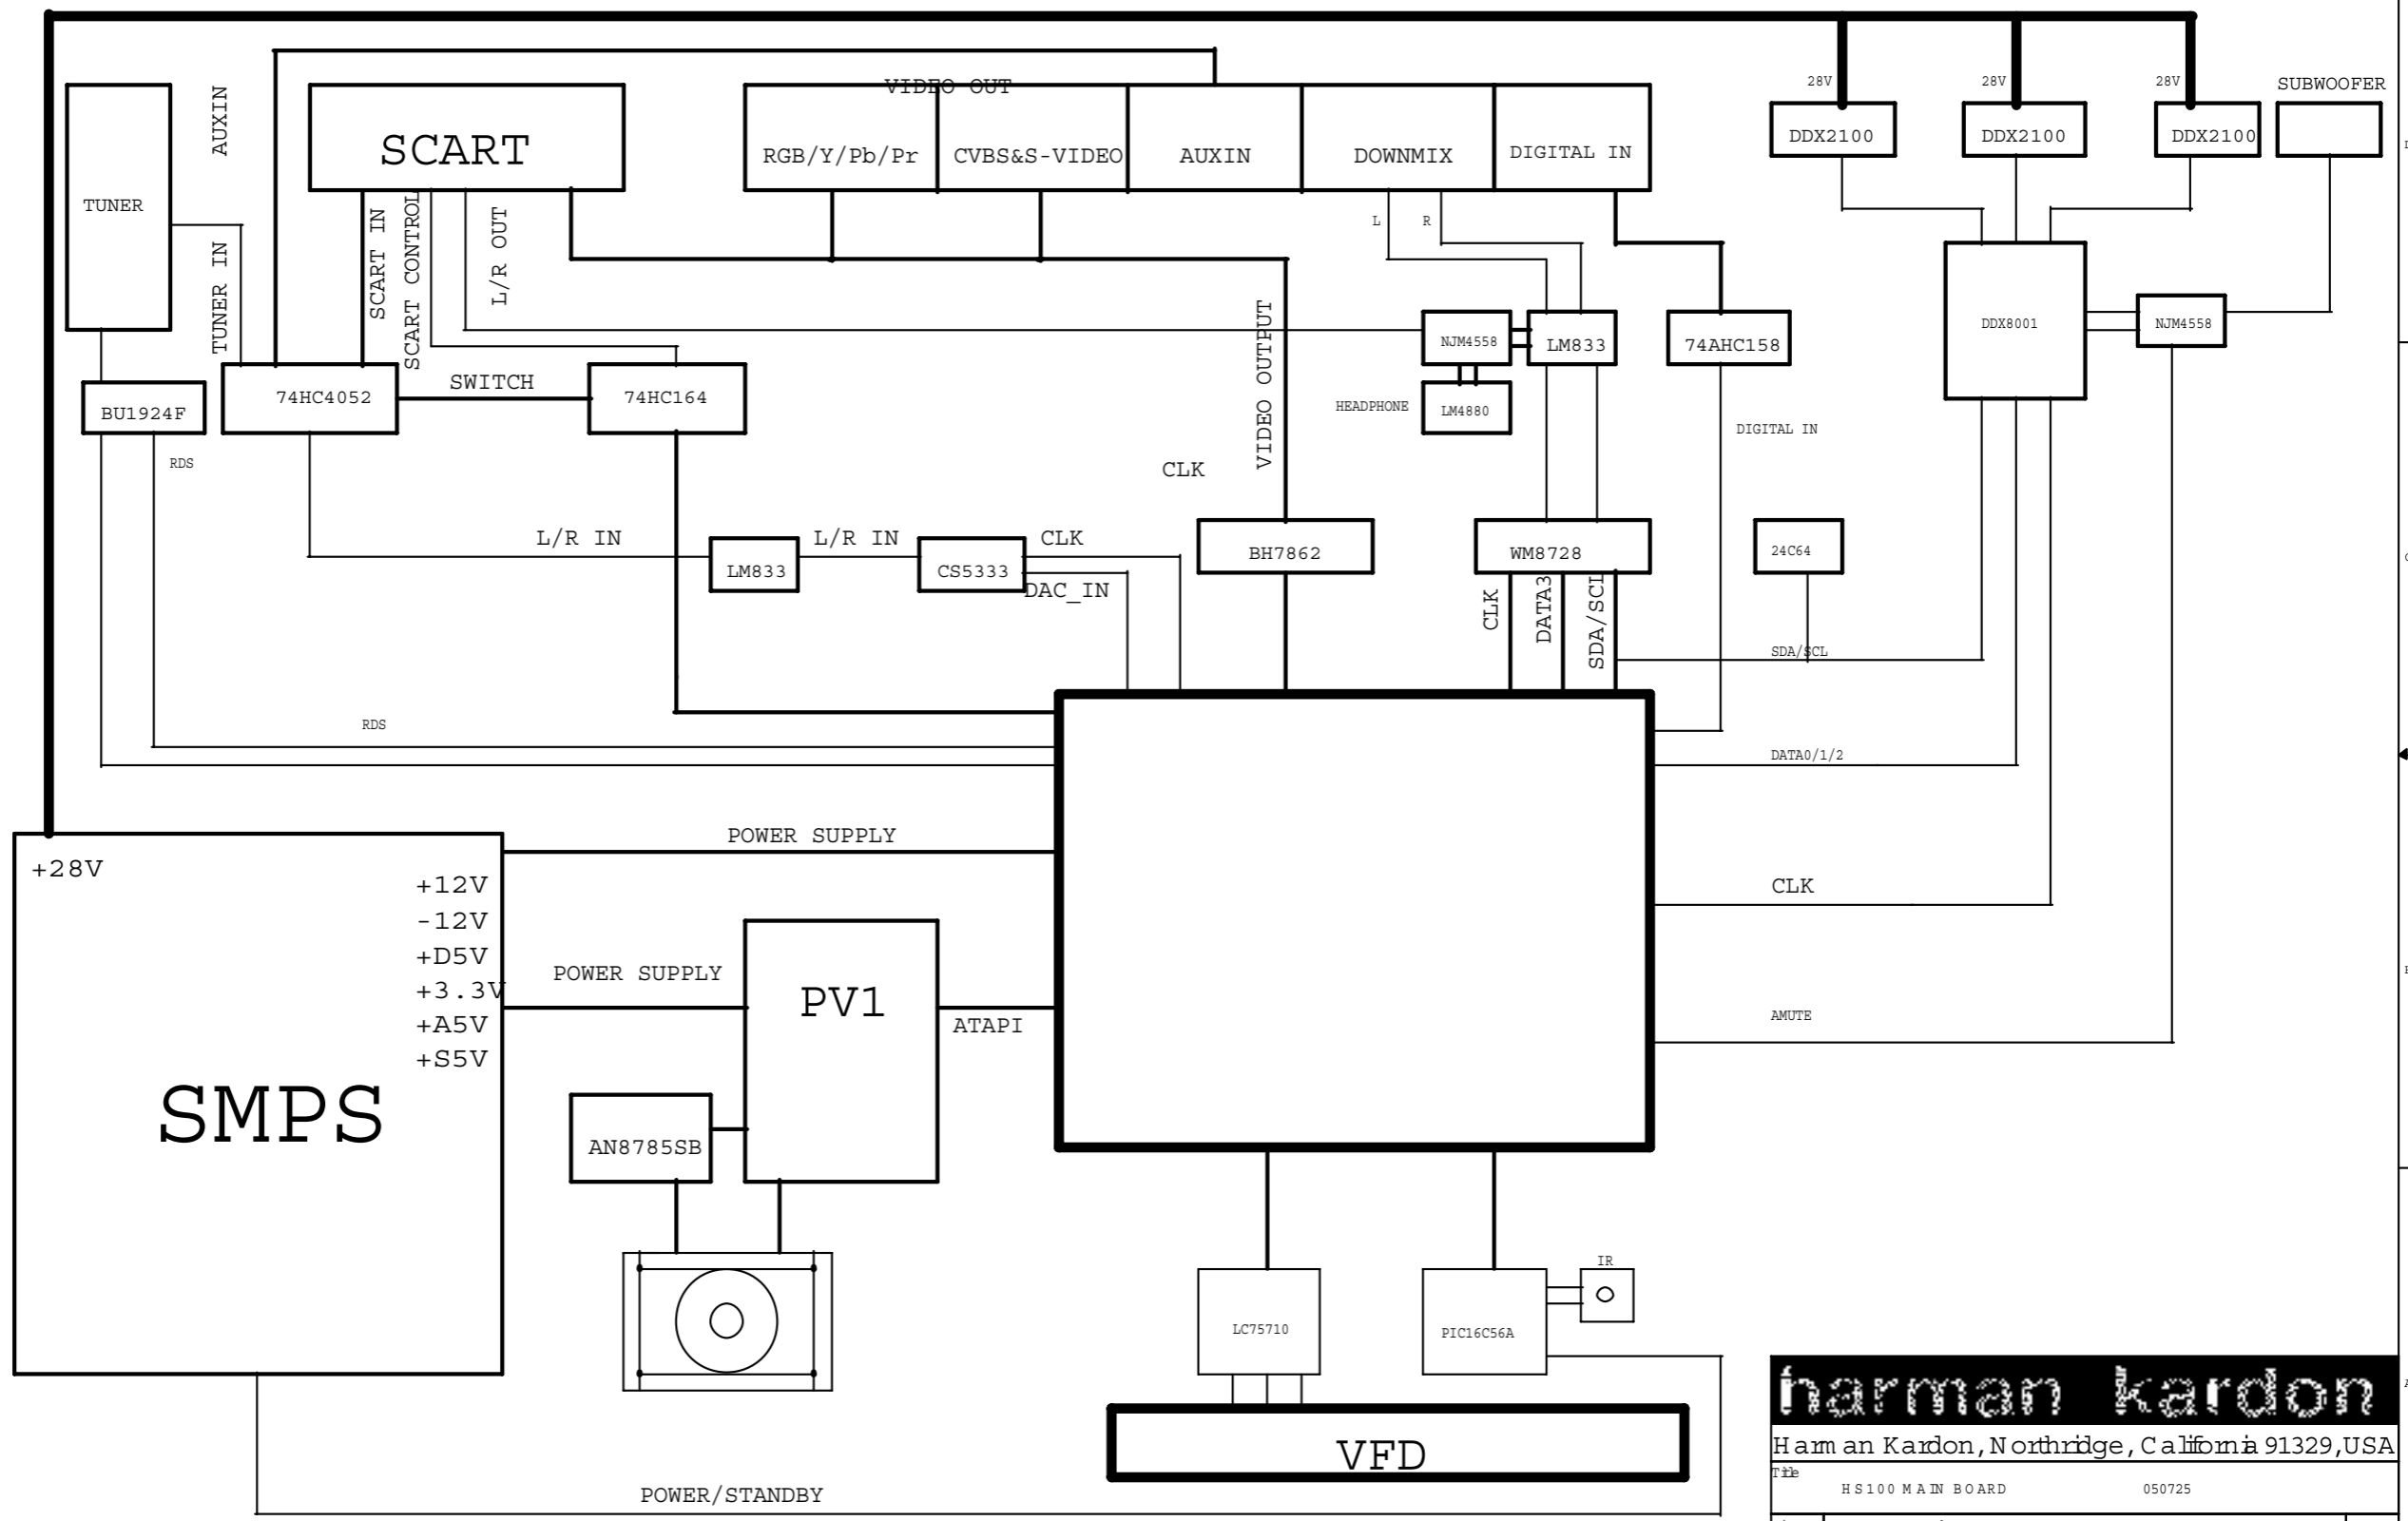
TUNER
AUXIN
TUNER IN
SCART
SCART IN
SCART CONTROL
L/R OUT
VIDEO OUT
RGB/Y/Pb/Pr
CVBS&S-VIDEO
AUXIN
DOWNMIX
DIGITAL IN
28V
DDX2100
28V
DDX2100
28V
DDX2100
SUBWOOFER
L
R
DDX8001
NJM4558
NJM4558
LM833
74AHC158
BU1924F
74HC4052
SWITCH
74HC164
VIDEO OUTPUT
HEADPHONE
LM4880
DIGITAL IN
RDS
CLK
L/R IN
LM833
L/R IN
CS5333
CLK
DAC_IN
BH7862
WM8728
24C64
CLK
DATA3
SDA/SCL
SDA/SCL
RDS
DATA0/1/2
POWER SUPPLY
+28V
+12V
-12V
+D5V
+3.3V
+A5V
+S5V
SMPS
POWER SUPPLY
PV1
ATAPI
CLK
AMUTE
AN8785SB
IR
LC75710
PIC16C56A
VFD
POWER/STANDBY
harman kardon
Harman Kardon, Northridge, California 91329, USA
Title
HS100 MAIN BOARD
050725